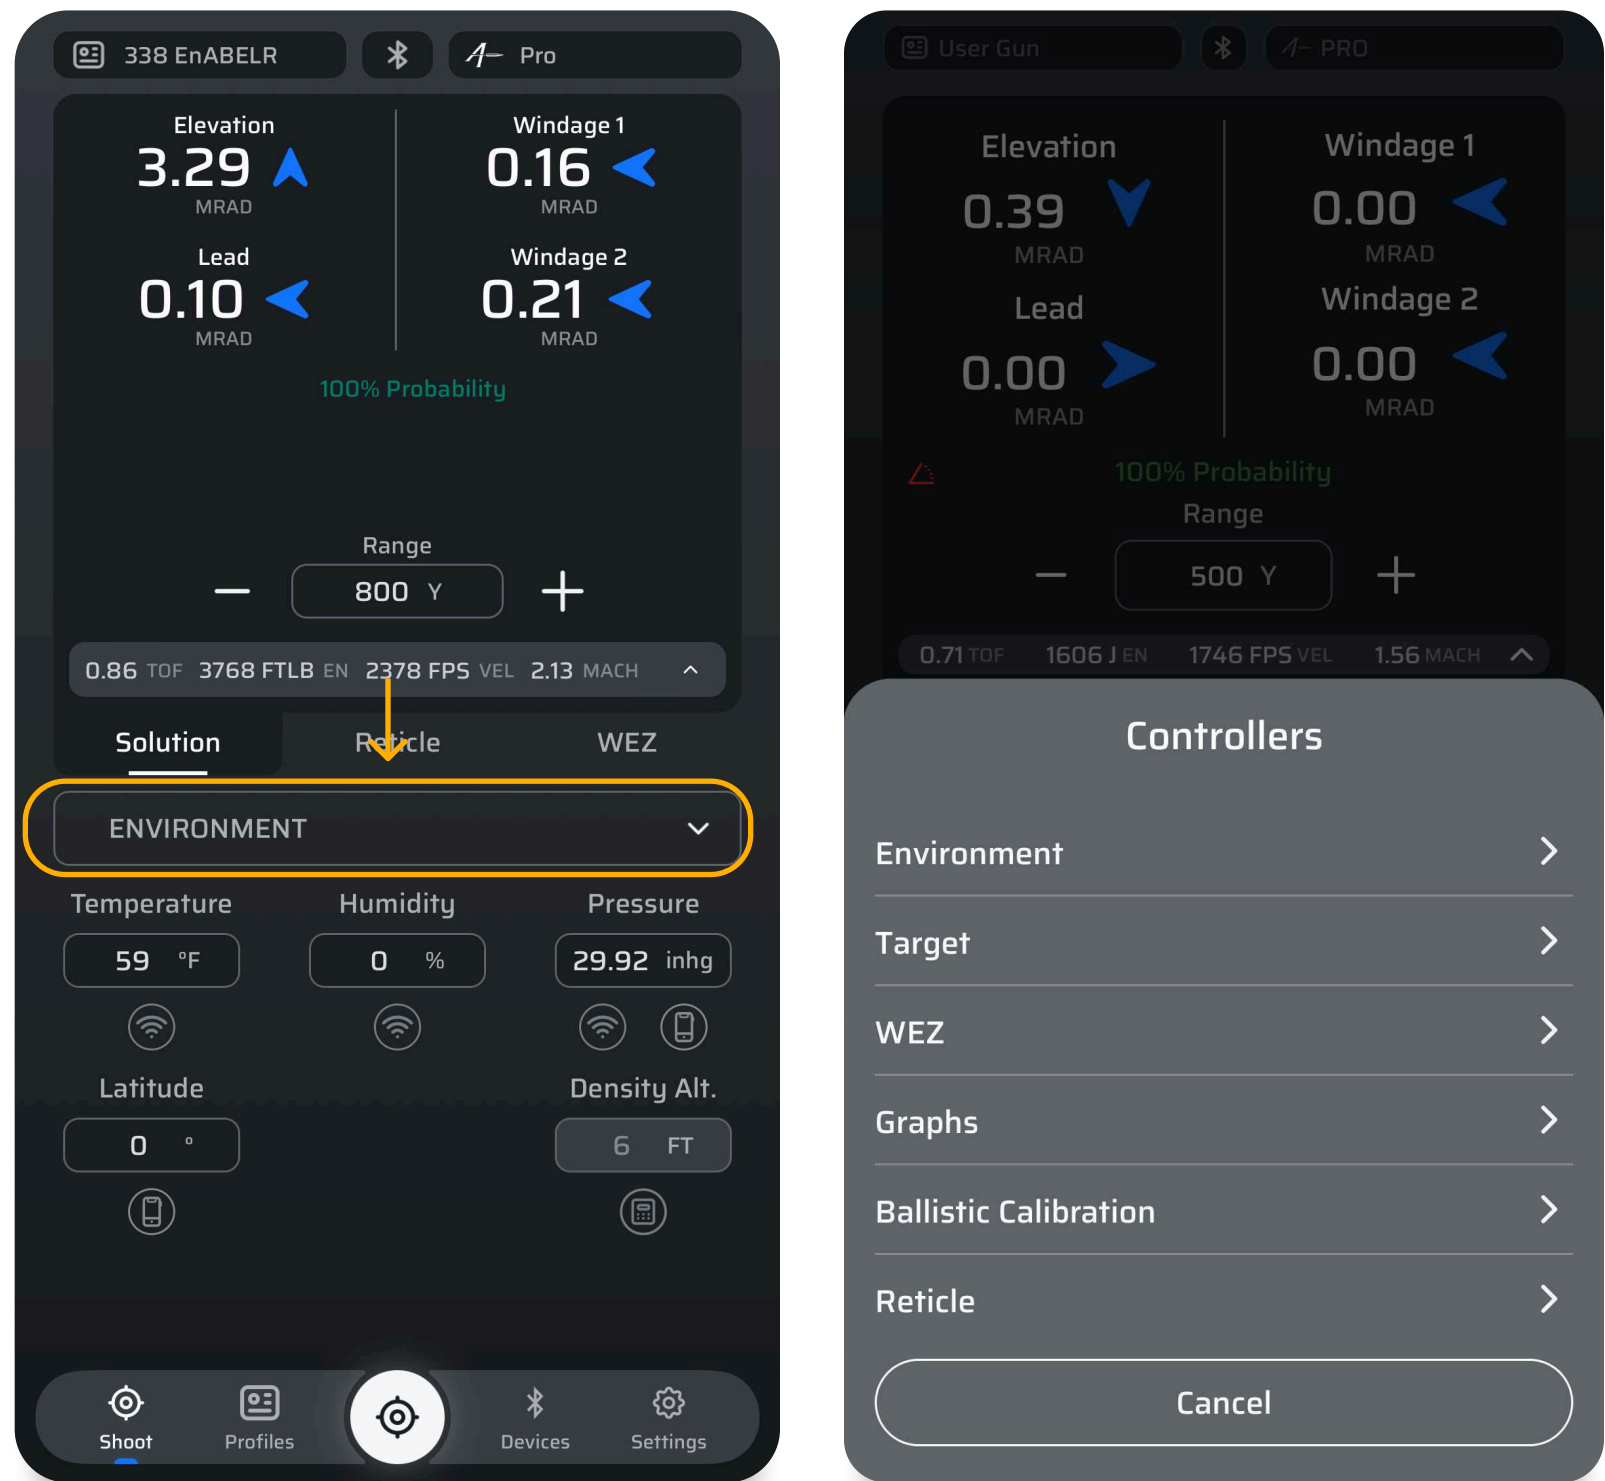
338 EnABELR
Pro

Elevation
3.29
MRAD

Windage 1
0.16
MRAD

Lead
0.10
MRAD

Windage 2
0.21
MRAD

100% Probability

Range
800 Y

0.86 TOF 3768 FTLB EN 2378 FPS VEL 2.13 MACH

Solution Reticle WEZ

ENVIRONMENT

Temperature
59 °F

Humidity
0 %

Pressure
29.92 inhg

Latitude
0 °

Density Alt.
6 FT

Shoot Profiles Devices Settings

User Gun
PRO

Elevation
0.39
MRAD

Windage 1
0.00
MRAD

Lead
0.00
MRAD

Windage 2
0.00
MRAD

100% Probability
Range
500 Y

0.71 TOF 1606 J EN 1746 FPS VEL 1.56 MACH

Controllers

Environment

Target

WEZ

Graphs

Ballistic Calibration

Reticle

Cancel